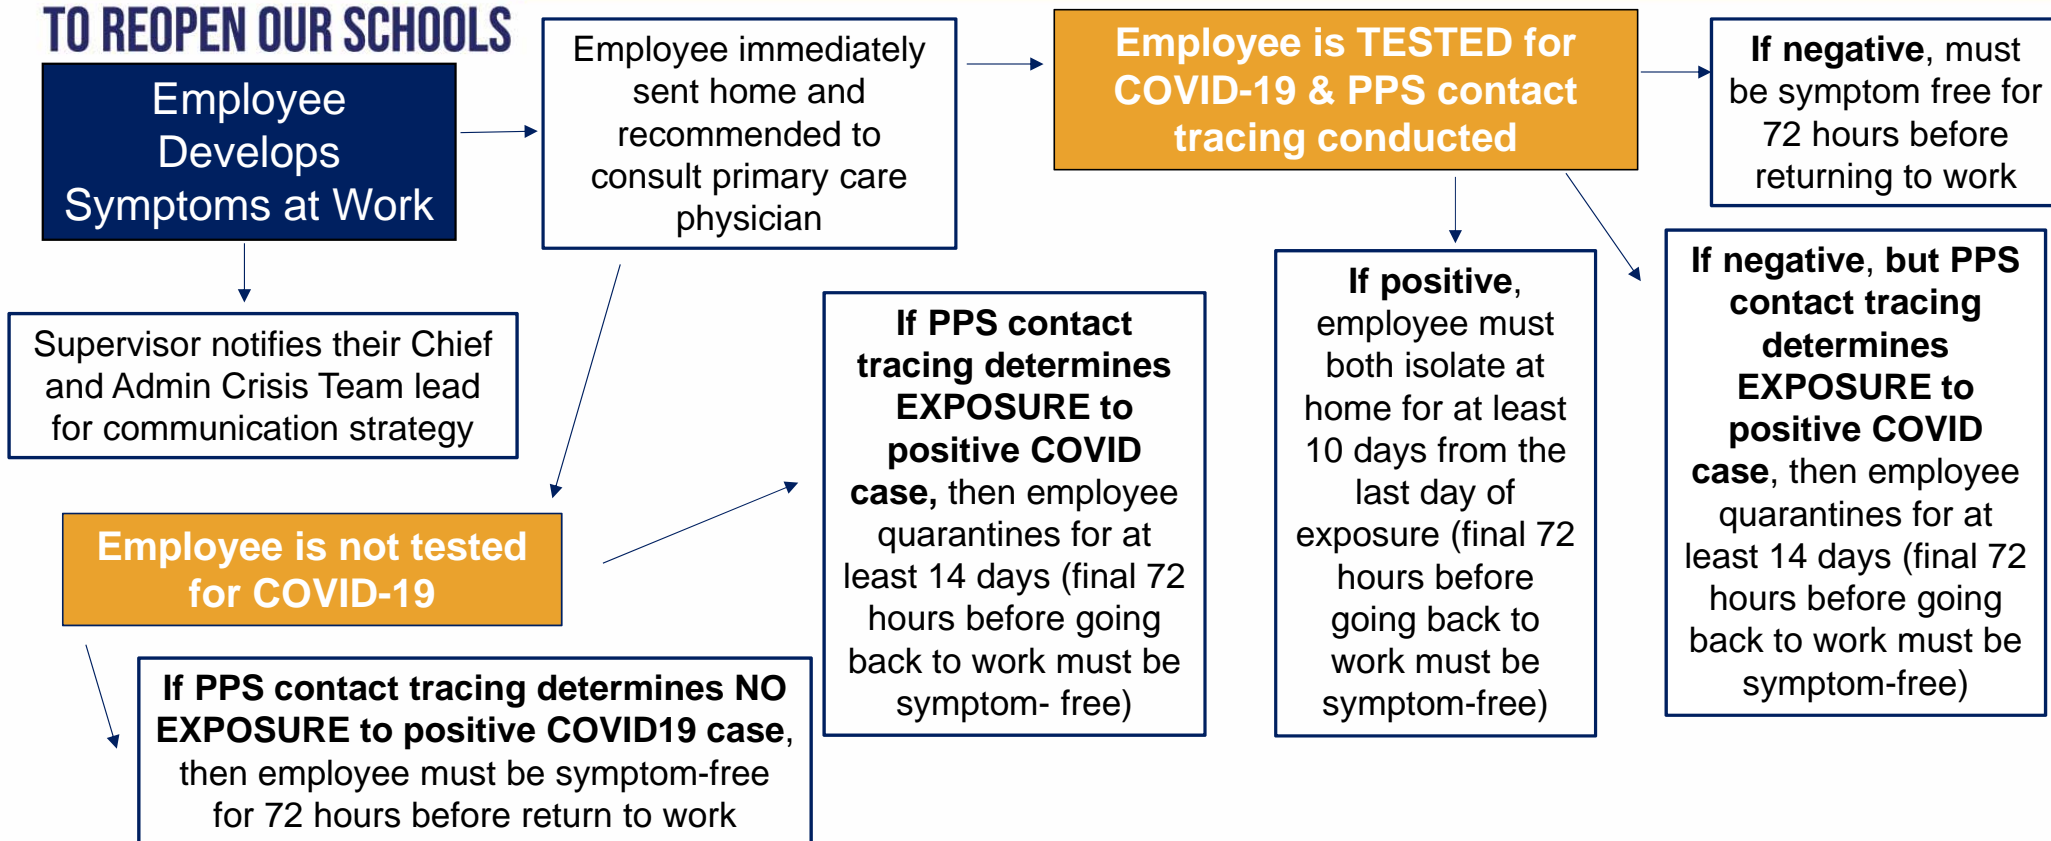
TO REOPEN OUR SCHOOLS

Employee Develops Symptoms at Work

Employee immediately sent home and recommended to consult primary care physician

Employee is TESTED for COVID-19 & PPS contact tracing conducted

If negative, must be symptom free for 72 hours before returning to work

Supervisor notifies their Chief and Admin Crisis Team lead for communication strategy

If PPS contact tracing determines EXPOSURE to positive COVID case, then employee quarantines for at least 14 days (final 72 hours before going back to work must be symptom- free)

If positive, employee must both isolate at home for at least 10 days from the last day of exposure (final 72 hours before going back to work must be symptom-free)

If negative, but PPS contact tracing determines EXPOSURE to positive COVID case, then employee quarantines for at least 14 days (final 72 hours before going back to work must be symptom-free)

Employee is not tested for COVID-19

If PPS contact tracing determines NO EXPOSURE to positive COVID19 case, then employee must be symptom-free for 72 hours before return to work